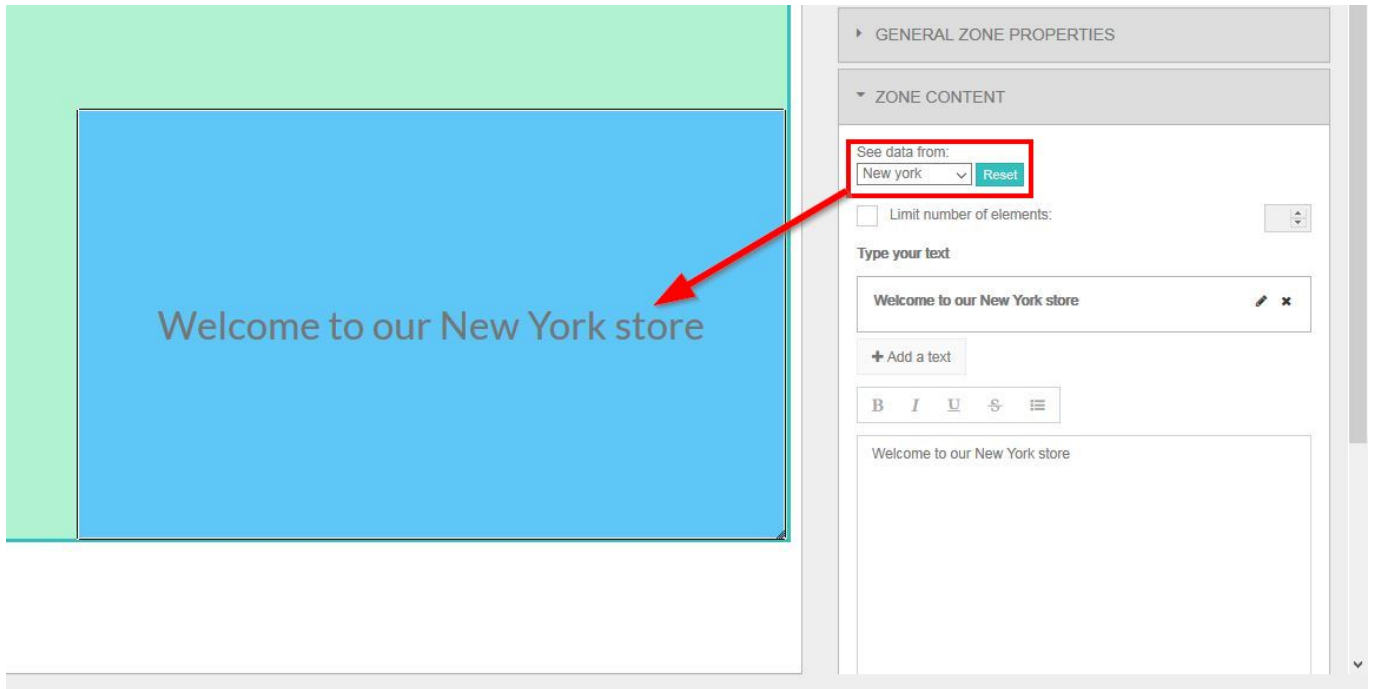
Welcome to our New York store

GENERAL ZONE PROPERTIES

ZONE CONTENT

See data from:
New york
Reset

Limit number of elements:

Type your text

Welcome to our New York store

+ Add a text

B I U S

Welcome to our New York store